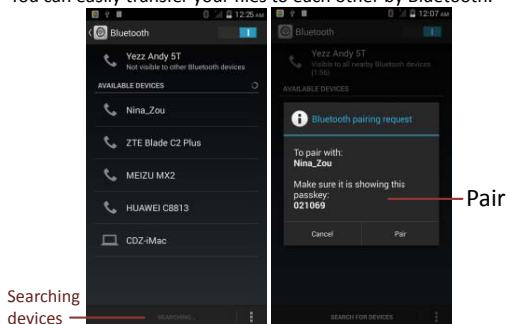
You can easily transfer your files to each other by Bluetooth.

12:25 AM

Bluetooth

Yezz Andy 5T
Not visible to other Bluetooth devices

AVAILABLE DEVICES

Nina_Zou

ZTE Blade C2 Plus

MEIZU MX2

HUAWEI C8813

CDZ-iMac

SEARCHING...

12:07 AM

Bluetooth

Yezz Andy 5T
Visible to all nearby Bluetooth devices (1:56)

AVAILABLE DEVICES

Bluetooth pairing request

To pair with:
Nina_Zou

Make sure it is showing this passkey:
021069

Cancel

Pair

SEARCH FOR DEVICES

Pair

Searching devices